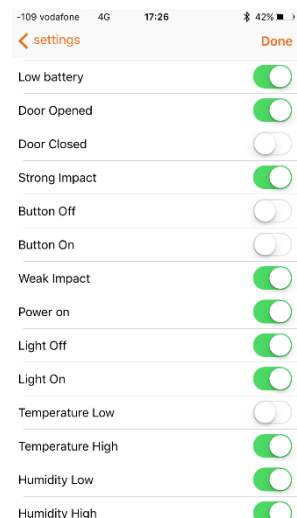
-109 vodafone 4G 17:26 42%

< settings Done

Low battery

Door Opened

Door Closed

Strong Impact

Button Off

Button On

Weak Impact

Power on

Light Off

Light On

Temperature Low

Temperature High

Humidity Low

Humidity High